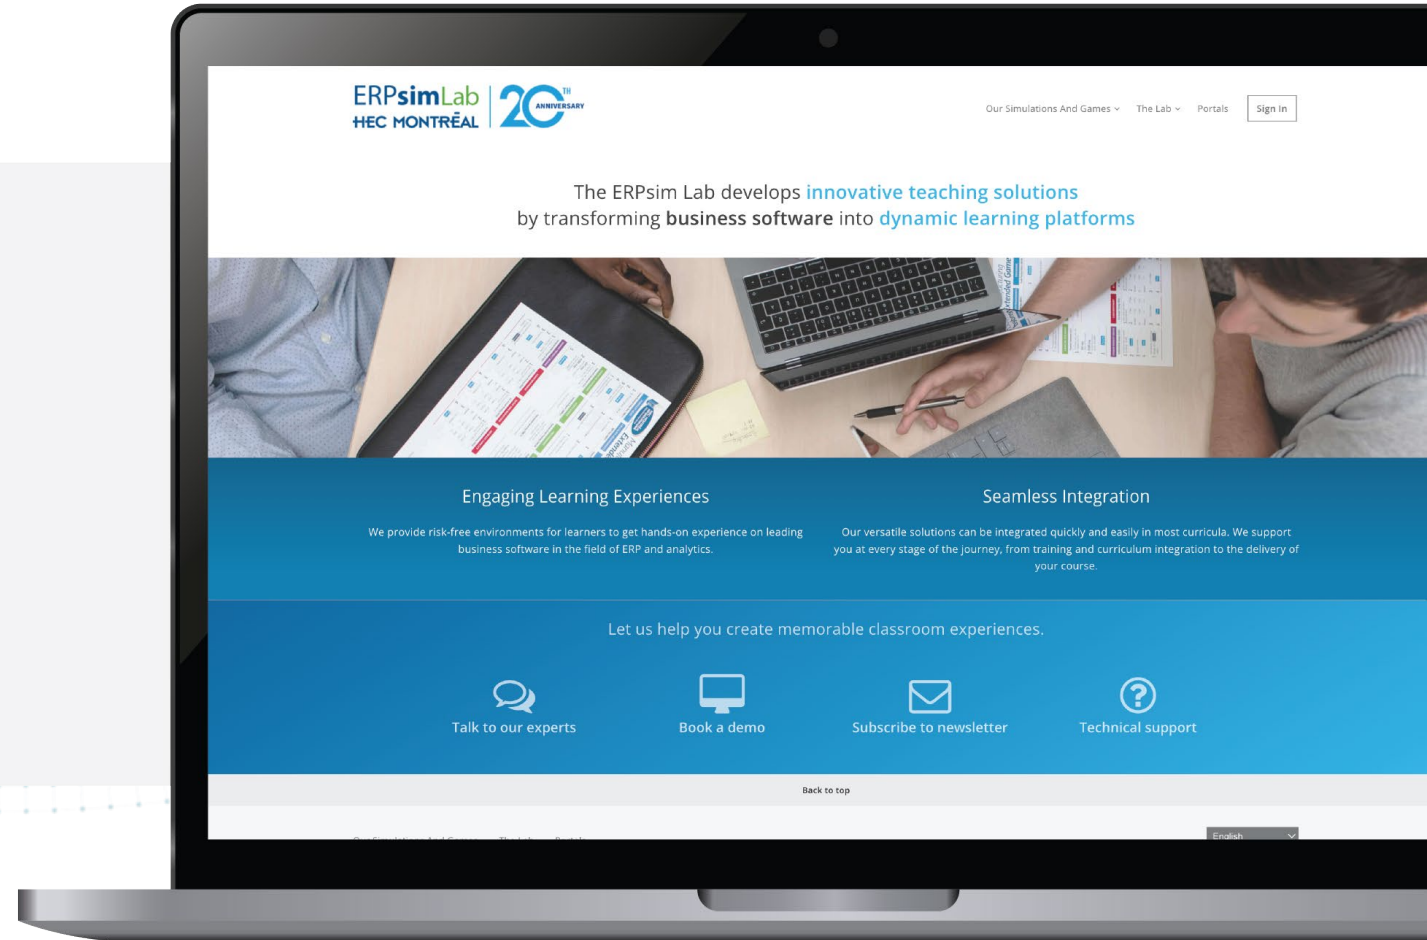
ERPsimLab
HEC MONTRÉAL
20TH ANNIVERSARY

Our Simulations And Games The Lab Portals Sign In

The ERPsim Lab develops innovative teaching solutions by transforming business software into dynamic learning platforms

Engaging Learning Experiences

We provide risk-free environments for learners to get hands-on experience on leading business software in the field of ERP and analytics.

Seamless Integration

Our versatile solutions can be integrated quickly and easily in most curricula. We support you at every stage of the journey, from training and curriculum integration to the delivery of your course.

Let us help you create memorable classroom experiences.

Talk to our experts

Book a demo

Subscribe to newsletter

Technical support

Back to top

English